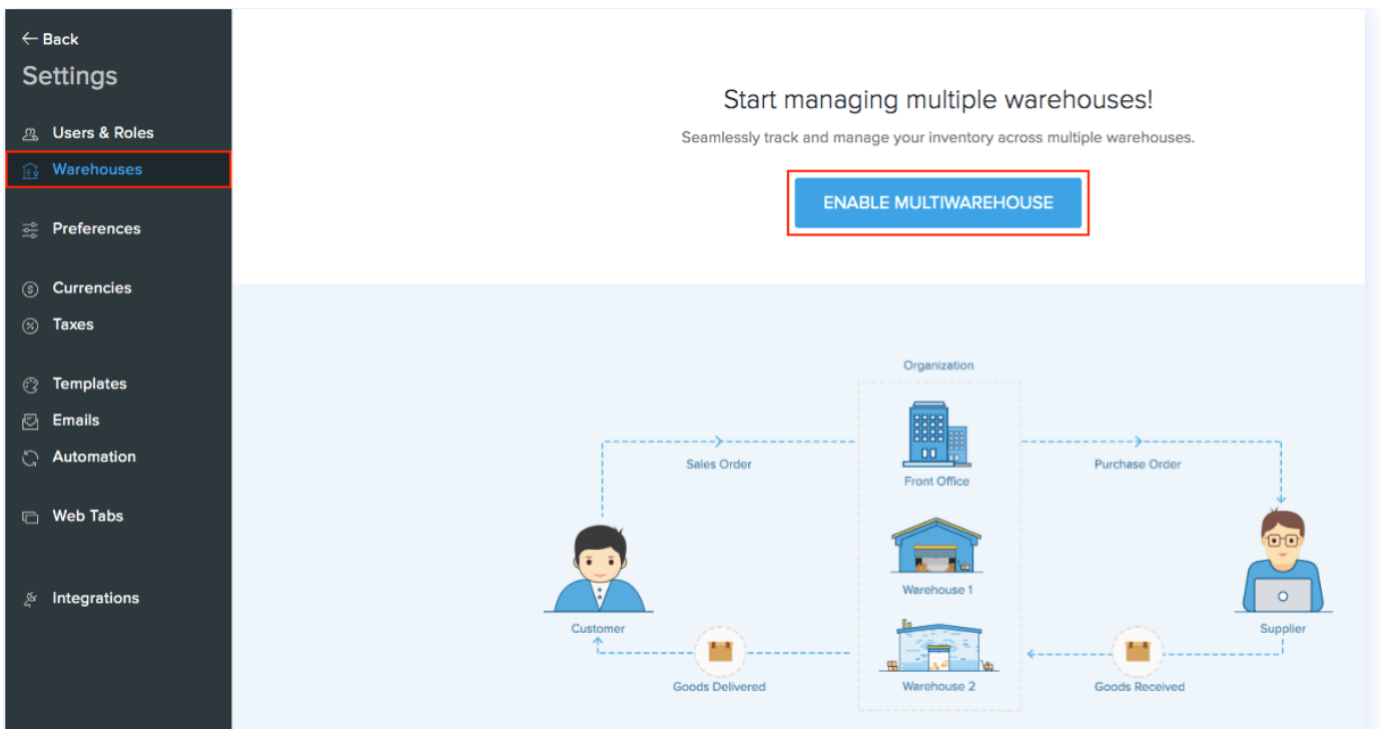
← Back
Settings
Users & Roles
Warehouses
Preferences
Currencies
Taxes
Templates
Emails
Automation
Web Tabs
Integrations

Start managing multiple warehouses!

Seamlessly track and manage your inventory across multiple warehouses.

ENABLE MULTIWAREHOUSE

Organization
Sales Order
Front Office
Purchase Order
Warehouse 1
Customer
Supplier
Warehouse 2
Goods Delivered
Goods Received